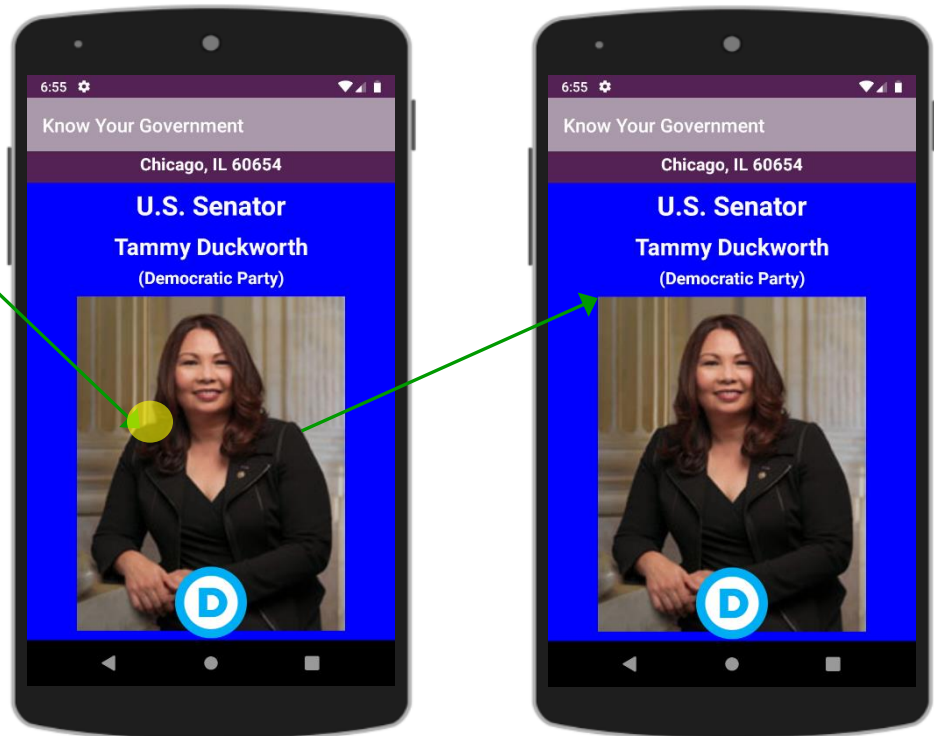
6:55

Know Your Government

Chicago, IL 60654

U.S. Senator

Tammy Duckworth

(Democratic Party)

D

6:55

Know Your Government

Chicago, IL 60654

U.S. Senator

Tammy Duckworth

(Democratic Party)

D